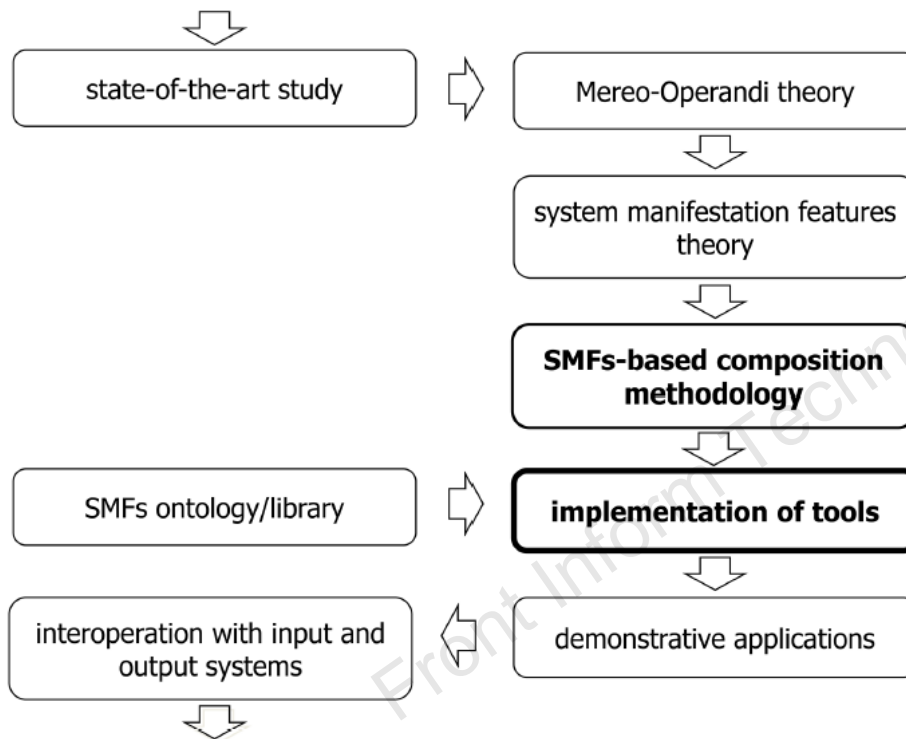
state-of-the-art study

Mereo-Operandi theory

system manifestation features theory

**SMFs-based composition methodology**

SMFs ontology/library

**implementation of tools**

interoperation with input and output systems

demonstrative applications

Front Inform Techn